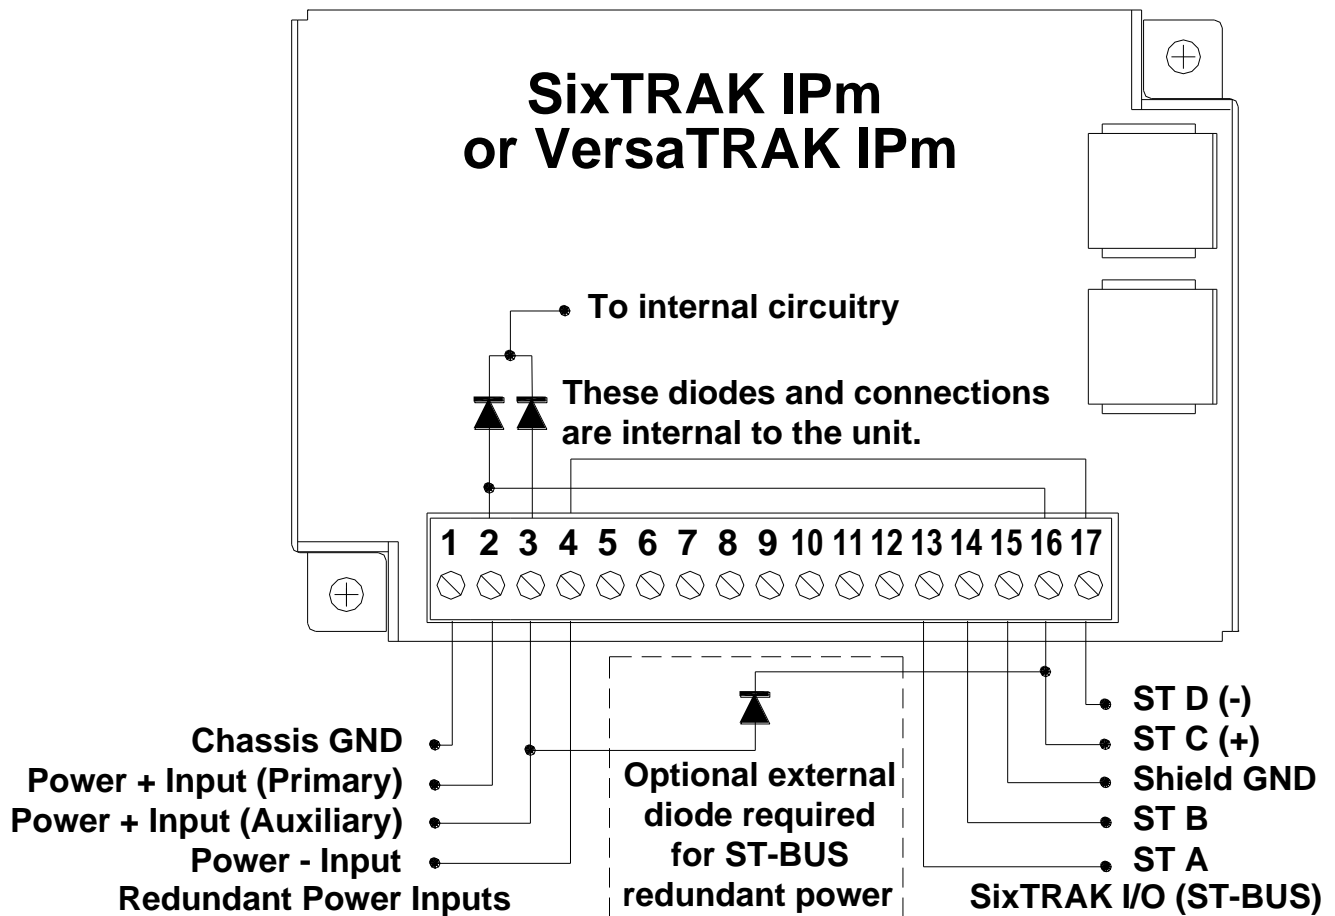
SixTRAK IPm
or VersaTRAK IPm

To internal circuitry

These diodes and connections are internal to the unit.

1 2 3 4 5 6 7 8 9 10 11 12 13 14 15 16 17

Chassis GND
Power + Input (Primary)
Power + Input (Auxiliary)
Power - Input
Redundant Power Inputs

Optional external diode required for ST-BUS redundant power

ST D (-)
ST C (+)
Shield GND
ST B
ST A
SixTRAK I/O (ST-BUS)